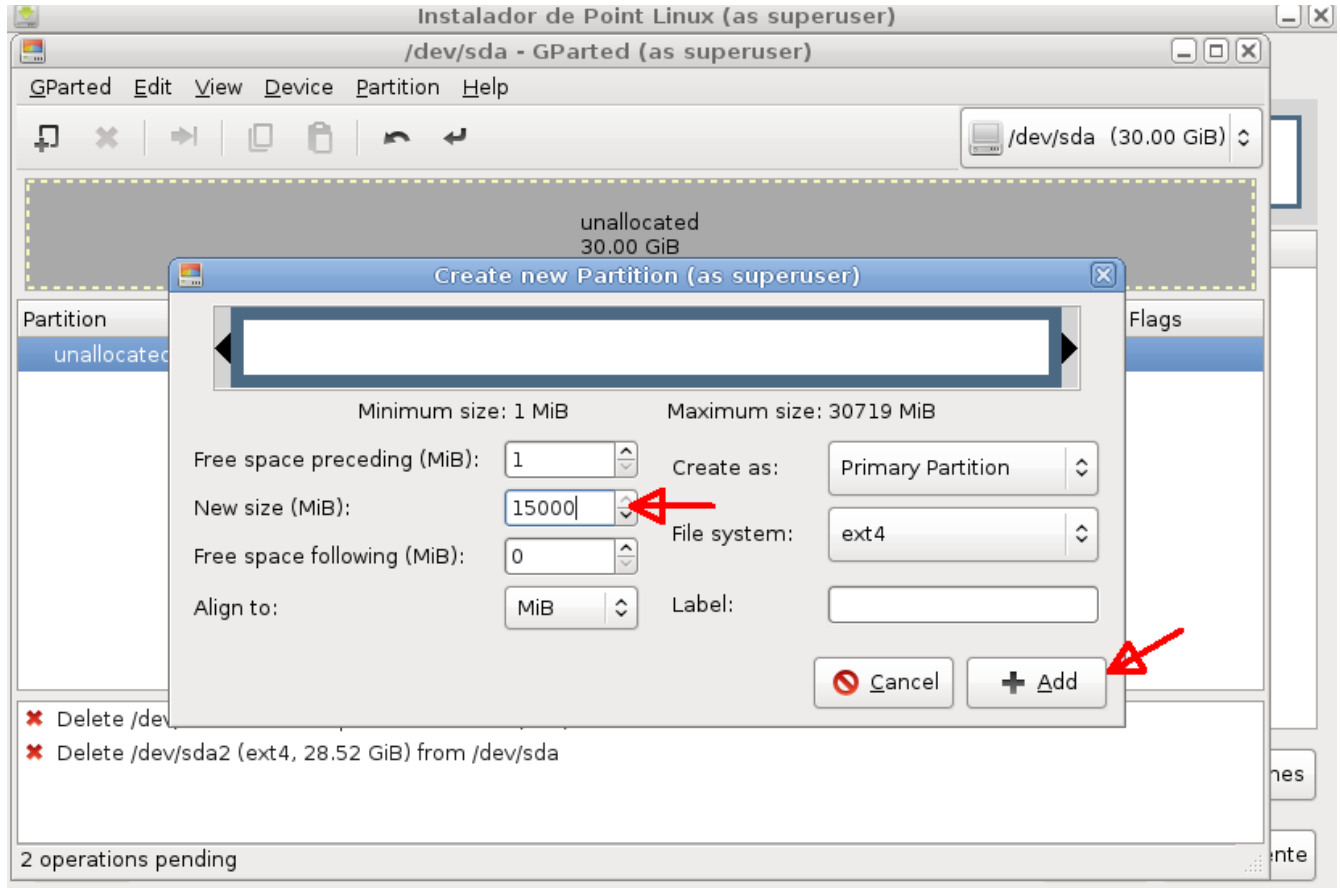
Instalador de Point Linux (as superuser)

/dev/sda - GParted (as superuser)

GParted Edit View Device Partition Help

/dev/sda (30.00 GiB)

unallocated
30.00 GiB

Partition

unallocated

Flags

Create new Partition (as superuser)

Minimum size: 1 MiB

Maximum size: 30719 MiB

Free space preceding (MiB): 1

New size (MiB): 15000

Free space following (MiB): 0

Align to: MiB

Create as: Primary Partition

File system: ext4

Label:

Cancel

Add

Delete /dev

Delete /dev/sda2 (ext4, 28.52 GiB) from /dev/sda

2 operations pending

nes

ente